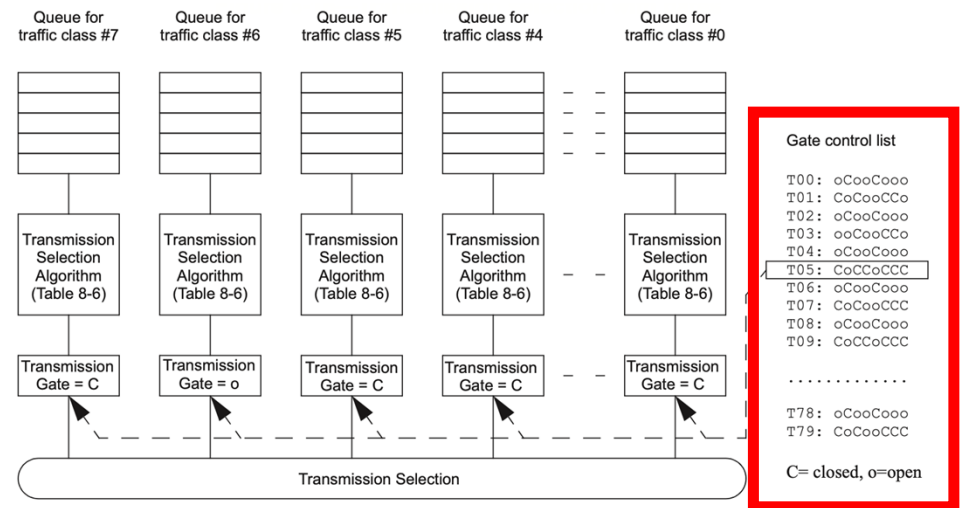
Queue for traffic class #7

Queue for traffic class #6

Queue for traffic class #5

Queue for traffic class #4

Queue for traffic class #0

Transmission Selection Algorithm (Table 8-6)

Transmission Selection Algorithm (Table 8-6)

Transmission Selection Algorithm (Table 8-6)

Transmission Selection Algorithm (Table 8-6)

Transmission Selection Algorithm (Table 8-6)

Transmission Gate = C

Transmission Gate = o

Transmission Gate = C

Transmission Gate = C

Transmission Gate = C

Transmission Selection

Gate control list

T00: oCooCooo
T01: CoCooCCo
T02: oCooCooo
T03: ooCooCCo
T04: oCooCooo
T05: CoCCoCCC
T06: oCooCooo
T07: CoCCoCCC
T08: oCooCooo
T09: CoCCoCCC

.............

T78: oCooCooo
T79: CoCooCCC

C= closed, o=open